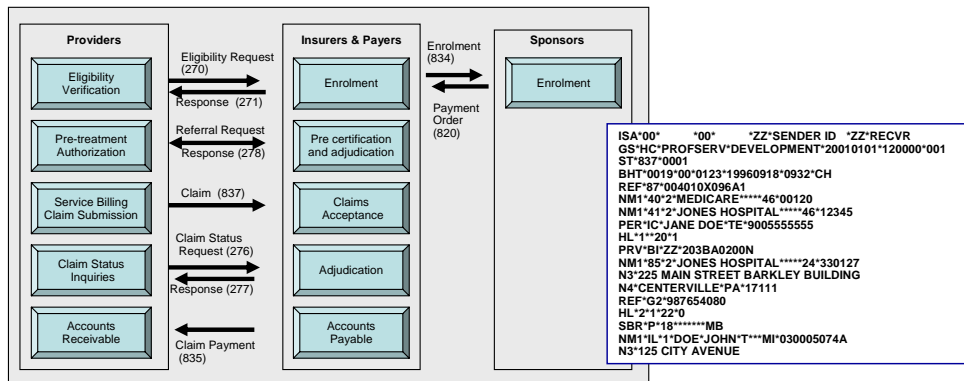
Providers

Eligibility Verification

Pre-treatment Authorization

Service Billing Claim Submission

Claim Status Inquiries

Accounts Receivable

Eligibility Request (270)

Response (271)

Referral Request

Response (278)

Claim (837)

Claim Status Request (276)

Response (277)

Claim Payment (835)

Insurers & Payers

Enrolment

Pre certification and adjudication

Claims Acceptance

Adjudication

Accounts Payable

Enrolment (834)

Payment Order (820)

Sponsors

Enrolment

ISA*00* *00* *ZZ*SENDER ID *ZZ*RECVR
GS*HC*PROFSERV*DEVELOPMENT*20010101*120000*001
ST*837*0001
BHT*0019*00*0123*19960918*0932*CH
REF*87*004010X096A1
NM1*40*2*MEDICARE*****46*00120
NM1*41*2*JONES HOSPITAL*****46*12345
PER*IC*JANE DOE*TE*9005555555
HL*1**20*1
PRV*BI*ZZ*203BA0200N
NM1*85*2*JONES HOSPITAL*****24*330127
N3*225 MAIN STREET BARKLEY BUILDING
N4*CENTERVILLE*PA*17111
REF*G2*987654080
HL*2*1*22*0
SBR*P*18*******MB
NM1*IL*1*DOE*JOHN*T***MI*030005074A
N3*125 CITY AVENUE